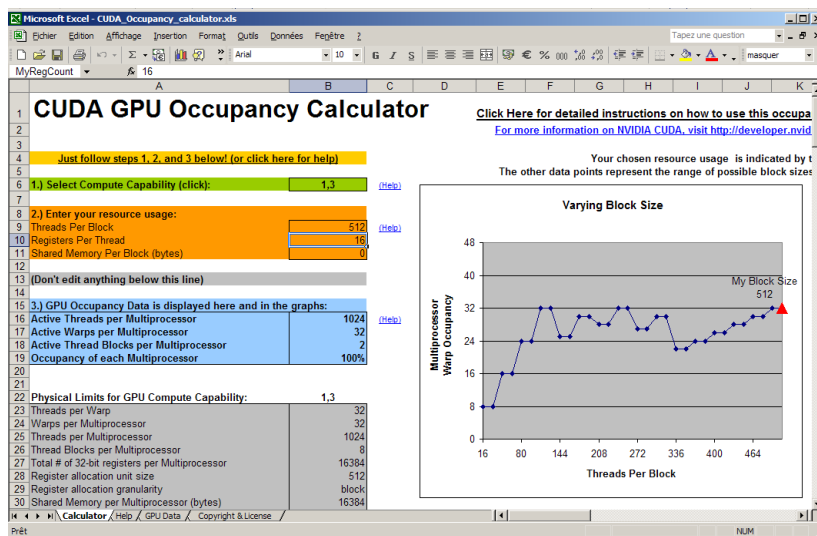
Microsoft Excel - CUDA_Occupancy_calculator.xls

Fichier Edition Affichage Insertion Format Outils Données Fenêtre ?

Tapez une question

Arial 10 G I S masquer

MyRegCount $f_x$ 16

| | A | B | C | D | E | F | G | H | I | J | K |
|---|---|---|---|---|---|---|---|---|---|---|---|
| 1 | CUDA GPU Occupancy Calculator | | | | | | | | | | |
| 2 | | | | | | | | | | | |
| 3 | | | | | | | | | | | |
| 4 | Just follow steps 1, 2, and 3 below! (or click here for help) | | | | | | | | | | |
| 5 | | | | | | | | | | | |
| 6 | 1.) Select Compute Capability (click): | 1,3 | (Help) | | | | | | | | |
| 7 | | | | | | | | | | | |
| 8 | 2.) Enter your resource usage: | | | | | | | | | | |
| 9 | Threads Per Block | 512 | (Help) | | | | | | | | |
| 10 | Registers Per Thread | 16 | | | | | | | | | |
| 11 | Shared Memory Per Block (bytes) | 0 | | | | | | | | | |
| 12 | | | | | | | | | | | |
| 13 | (Don't edit anything below this line) | | | | | | | | | | |
| 14 | | | | | | | | | | | |
| 15 | 3.) GPU Occupancy Data is displayed here and in the graphs: | | | | | | | | | | |
| 16 | Active Threads per Multiprocessor | 1024 | (Help) | | | | | | | | |
| 17 | Active Warps per Multiprocessor | 32 | | | | | | | | | |
| 18 | Active Thread Blocks per Multiprocessor | 2 | | | | | | | | | |
| 19 | Occupancy of each Multiprocessor | 100% | | | | | | | | | |
| 20 | | | | | | | | | | | |
| 21 | | | | | | | | | | | |
| 22 | Physical Limits for GPU Compute Capability: | 1,3 | | | | | | | | | |
| 23 | Threads per Warp | 32 | | | | | | | | | |
| 24 | Warps per Multiprocessor | 32 | | | | | | | | | |
| 25 | Threads per Multiprocessor | 1024 | | | | | | | | | |
| 26 | Thread Blocks per Multiprocessor | 8 | | | | | | | | | |
| 27 | Total # of 32-bit registers per Multiprocessor | 16384 | | | | | | | | | |
| 28 | Register allocation unit size | 512 | | | | | | | | | |
| 29 | Register allocation granularity | block | | | | | | | | | |
| 30 | Shared Memory per Multiprocessor (bytes) | 16384 | | | | | | | | | |

Click Here for detailed instructions on how to use this occupa
For more information on NVIDIA CUDA, visit http://developer.nvid

Your chosen resource usage is indicated by t
The other data points represent the range of possible block sizes

Varying Block Size

Multiprocessor Warp Occupancy

48
40
32
24
16
8
0

My Block Size
512

16 80 144 208 272 336 400 464

Threads Per Block

Calculator / Help / GPU Data / Copyright & License /

Prêt NUM